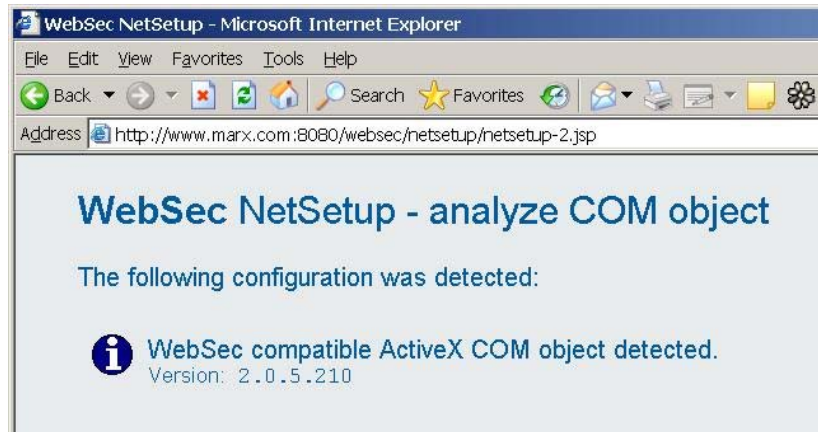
WebSec NetSetup - Microsoft Internet Explorer

File Edit View Favorites Tools Help

Back Search Favorites

Address http://www.marx.com:8080/websec/netsetup/netsetup-2.jsp

WebSec NetSetup - analyze COM object

The following configuration was detected:

WebSec compatible ActiveX COM object detected.
Version: 2.0.5.210